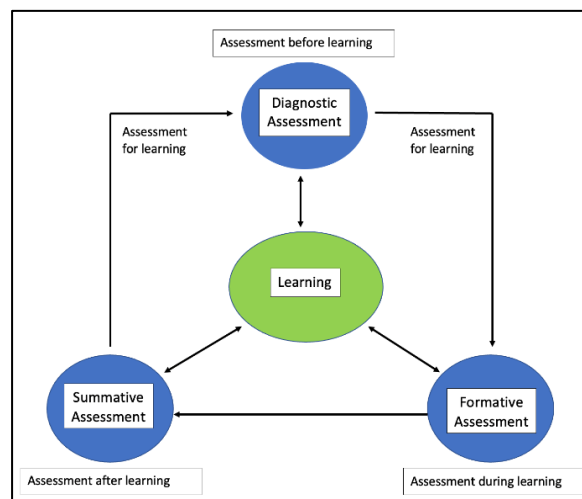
Assessment before learning

Diagnostic Assessment

Assessment for learning

Assessment for learning

Learning

Summative Assessment

Formative Assessment

Assessment after learning

Assessment during learning